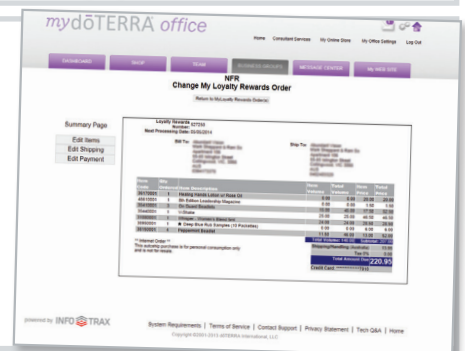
mydōTERRA office

Home Consultant Services My Online Store My Office Settings Log Out

DASHBOARD SHOP TEAM BUSINESS GROUPS MESSAGE CENTER MY WEB SITE

NFR
Change My Loyalty Rewards Order

Return to My Loyalty Rewards Order(s)

Summary Page
Edit Items
Edit Shipping
Edit Payment

Loyalty Rewards Number: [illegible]
Next Processing Date: 03/30/2014

Bill To: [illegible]

Ship To: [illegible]

| Item Code | Qty Ordered | Item Description | Item Volume | Total Volume | Item Price | Total Price |
|---|---|---|---|---|---|---|
| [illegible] | 1 | Healing Hands Lotion w/ Rose Oil | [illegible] | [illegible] | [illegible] | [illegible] |
| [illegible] | 1 | 5th Edition Leadership Magazine | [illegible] | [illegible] | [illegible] | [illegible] |
| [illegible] | 1 | On Guard Beadlets | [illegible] | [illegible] | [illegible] | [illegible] |
| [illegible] | 1 | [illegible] | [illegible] | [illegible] | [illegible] | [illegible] |
| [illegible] | 1 | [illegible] | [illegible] | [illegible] | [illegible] | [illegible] |
| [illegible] | 1 | Deep Blue Rub Samples (10 Packettes) | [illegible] | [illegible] | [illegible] | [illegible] |
| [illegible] | 1 | Peppermint Beadlet | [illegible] | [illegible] | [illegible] | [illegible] |

** Internal Order **
This autoship purchase is for personal consumption only and is not for resale.

Total Volume: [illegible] Subtotal: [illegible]
Shipping/Handling: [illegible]
Tax: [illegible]
Total Amount Due: 220.95
Credit Card: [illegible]

powered by INFO TRAX

System Requirements | Terms of Service | Contact Support | Privacy Statement | Tech Q&A | Home

Copyright ©2001-2013 dōTERRA International, LLC